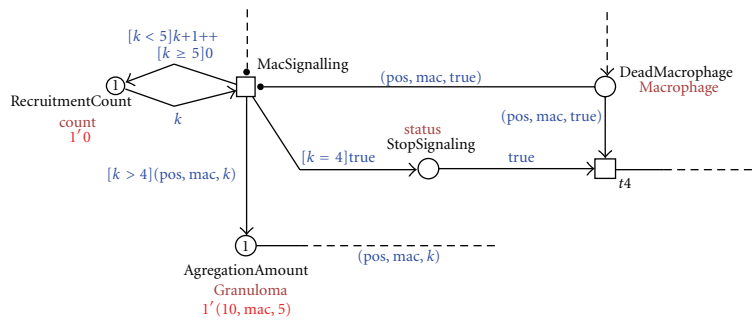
$[k < 5]k+1++$
$[k \geq 5]0$

MacSignalling

(pos, mac, true)

DeadMacrophage
Macrophage

1

RecruitmentCount

count
1′0

$k$

(pos, mac, true)

status
StopSignaling

$[k = 4]$true

true

t4

$[k > 4]$(pos, mac, $k$)

1

AgregationAmount
Granuloma
1′(10, mac, 5)

(pos, mac, $k$)